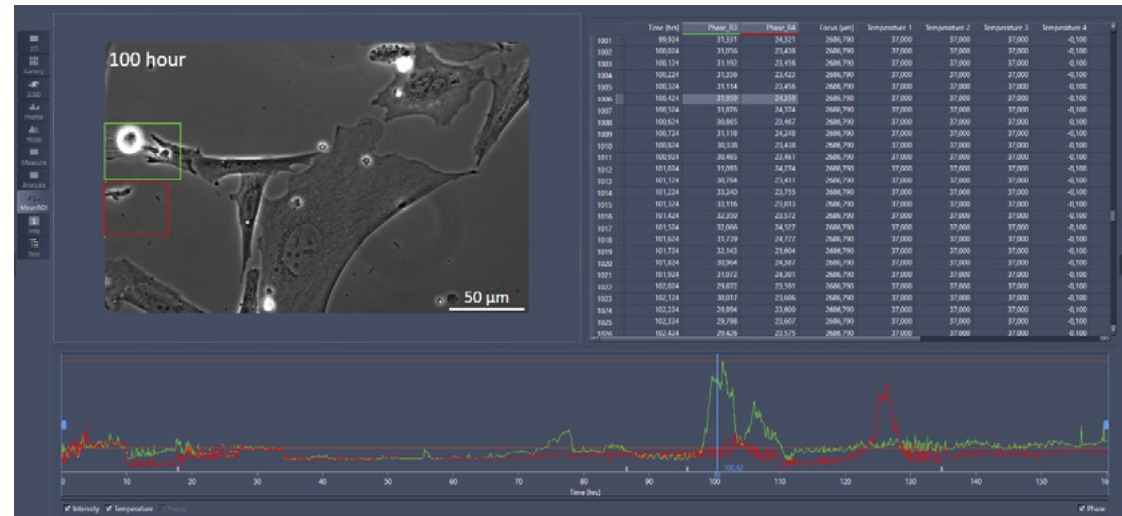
2D
Gallery
2.5D
Profile
Histo
Measure
Analysis
MeanROI
Info
Text

100 hour

50 µm

|  | Time [hrs] | Phase_R3 | Phase_R4 | Focus [µm] | Temperature 1 | Temperature 2 | Temperature 3 | Temperature 4 |
|---|---|---|---|---|---|---|---|---|
| 1001 | 99,924 | 31,331 | 24,321 | 2686,790 | 37,000 | 37,000 | 37,000 | -0,100 |
| 1002 | 100,024 | 31,056 | 23,438 | 2686,790 | 37,000 | 37,000 | 37,000 | -0,100 |
| 1003 | 100,124 | 31,192 | 23,456 | 2686,790 | 37,000 | 37,000 | 37,000 | -0,100 |
| 1004 | 100,224 | 31,259 | 23,423 | 2686,790 | 37,000 | 37,000 | 37,000 | -0,100 |
| 1005 | 100,324 | 31,114 | 23,456 | 2686,790 | 37,000 | 37,000 | 37,000 | -0,100 |
| 1006 | 100,424 | 31,959 | 24,259 | 2686,790 | 37,000 | 37,000 | 37,000 | -0,100 |
| 1007 | 100,524 | 31,876 | 24,374 | 2686,790 | 37,000 | 37,000 | 37,000 | -0,100 |
| 1008 | 100,624 | 30,865 | 23,467 | 2686,790 | 37,000 | 37,000 | 37,000 | -0,100 |
| 1009 | 100,724 | 31,118 | 24,248 | 2686,790 | 37,000 | 37,000 | 37,000 | -0,100 |
| 1010 | 100,824 | 30,338 | 23,438 | 2686,790 | 37,000 | 37,000 | 37,000 | -0,100 |
| 1011 | 100,924 | 30,465 | 23,461 | 2686,790 | 37,000 | 37,000 | 37,000 | -0,100 |
| 1012 | 101,024 | 31,093 | 24,274 | 2686,790 | 37,000 | 37,000 | 37,000 | -0,100 |
| 1013 | 101,124 | 30,764 | 23,411 | 2686,790 | 37,000 | 37,000 | 37,000 | -0,100 |
| 1014 | 101,224 | 33,240 | 23,755 | 2686,790 | 37,000 | 37,000 | 37,000 | -0,100 |
| 1015 | 101,324 | 33,116 | 23,813 | 2686,790 | 37,000 | 37,000 | 37,000 | -0,100 |
| 1016 | 101,424 | 32,350 | 23,572 | 2686,790 | 37,000 | 37,000 | 37,000 | -0,100 |
| 1017 | 101,524 | 32,066 | 24,527 | 2686,790 | 37,000 | 37,000 | 37,000 | -0,100 |
| 1018 | 101,624 | 31,739 | 24,727 | 2686,790 | 37,000 | 37,000 | 37,000 | -0,100 |
| 1019 | 101,724 | 32,343 | 25,604 | 2686,790 | 37,000 | 37,000 | 37,000 | -0,100 |
| 1020 | 101,824 | 30,964 | 24,387 | 2686,790 | 37,000 | 37,000 | 37,000 | -0,100 |
| 1021 | 101,924 | 31,072 | 24,301 | 2686,790 | 37,000 | 37,000 | 37,000 | -0,100 |
| 1022 | 102,024 | 29,872 | 23,591 | 2686,790 | 37,000 | 37,000 | 37,000 | -0,100 |
| 1023 | 102,124 | 30,017 | 23,606 | 2686,790 | 37,000 | 37,000 | 37,000 | -0,100 |
| 1024 | 102,224 | 29,894 | 23,600 | 2686,790 | 37,000 | 37,000 | 37,000 | -0,100 |
| 1025 | 102,324 | 29,798 | 23,607 | 2686,790 | 37,000 | 37,000 | 37,000 | -0,100 |
| 1026 | 102,424 | 29,426 | 23,575 | 2686,790 | 37,000 | 37,000 | 37,000 | -0,100 |

100,42
0 10 20 30 40 50 60 70 80 90 100 110 120 130 140 150 16
Time [hrs]

Intensity Temperature Focus
Phase